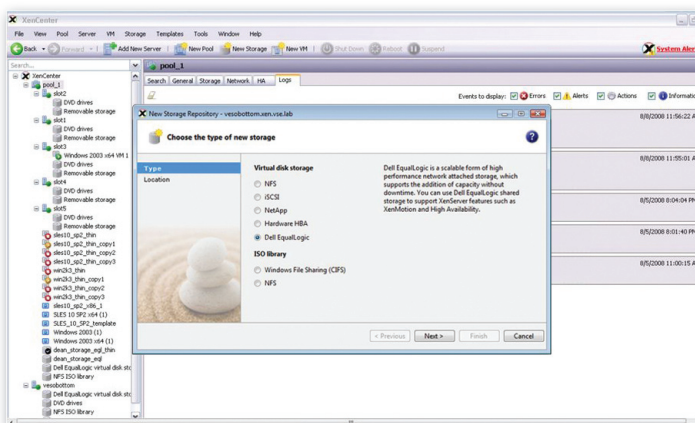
XenCenter

File View Pool Server VM Storage Templates Tools Window Help

Back Forward Add New Server New Pool New Storage New VM Shut Down Reboot Suspend System Aler

Search...

pool_1

Search General Storage Network HA Logs

Events to display: Errors Alerts Actions Informati

XenCenter
pool_1
slot2
DVD drives
Removable storage
slot1
DVD drives
Removable storage
slot3
Windows 2003 x64 VM 1
DVD drives
Removable storage
slot4
DVD drives
Removable storage
slot5
DVD drives
Removable storage
sles10_sp2_thin
sles10_sp2_thin_copy1
sles10_sp2_thin_copy2
sles10_sp2_thin_copy3
win2k3_thin
win2k3_thin_copy1
win2k3_thin_copy2
win2k3_thin_copy3
sles10_sp2_x86_1
SLES 10 SP2 x64 (1)
SLES_10_SP2_template
Windows 2003 (1)
Windows 2003 x64 (1)
dean_storage_eql_thin
dean_storage_eql
Dell EqualLogic virtual disk sto
NFS ISO library
vesobottom
Dell EqualLogic virtual disk sto
DVD drives
NFS ISO library

8/8/2008 11:56:22 A
8/8/2008 11:55:01 A
8/5/2008 8:04:04 PM
8/5/2008 8:01:40 PM
8/5/2008 11:00:15 A

New Storage Repository - vesobottom.xen.vse.lab

Choose the type of new storage

Type
Location

Virtual disk storage
NFS
iSCSI
NetApp
Hardware HBA
Dell EqualLogic

ISO library
Windows File Sharing (CIFS)
NFS

Dell EqualLogic is a scalable form of high performance network attached storage, which supports the addition of capacity without downtime. You can use Dell EqualLogic shared storage to support XenServer features such as XenMotion and High Availability.

< Previous Next > Finish Cancel